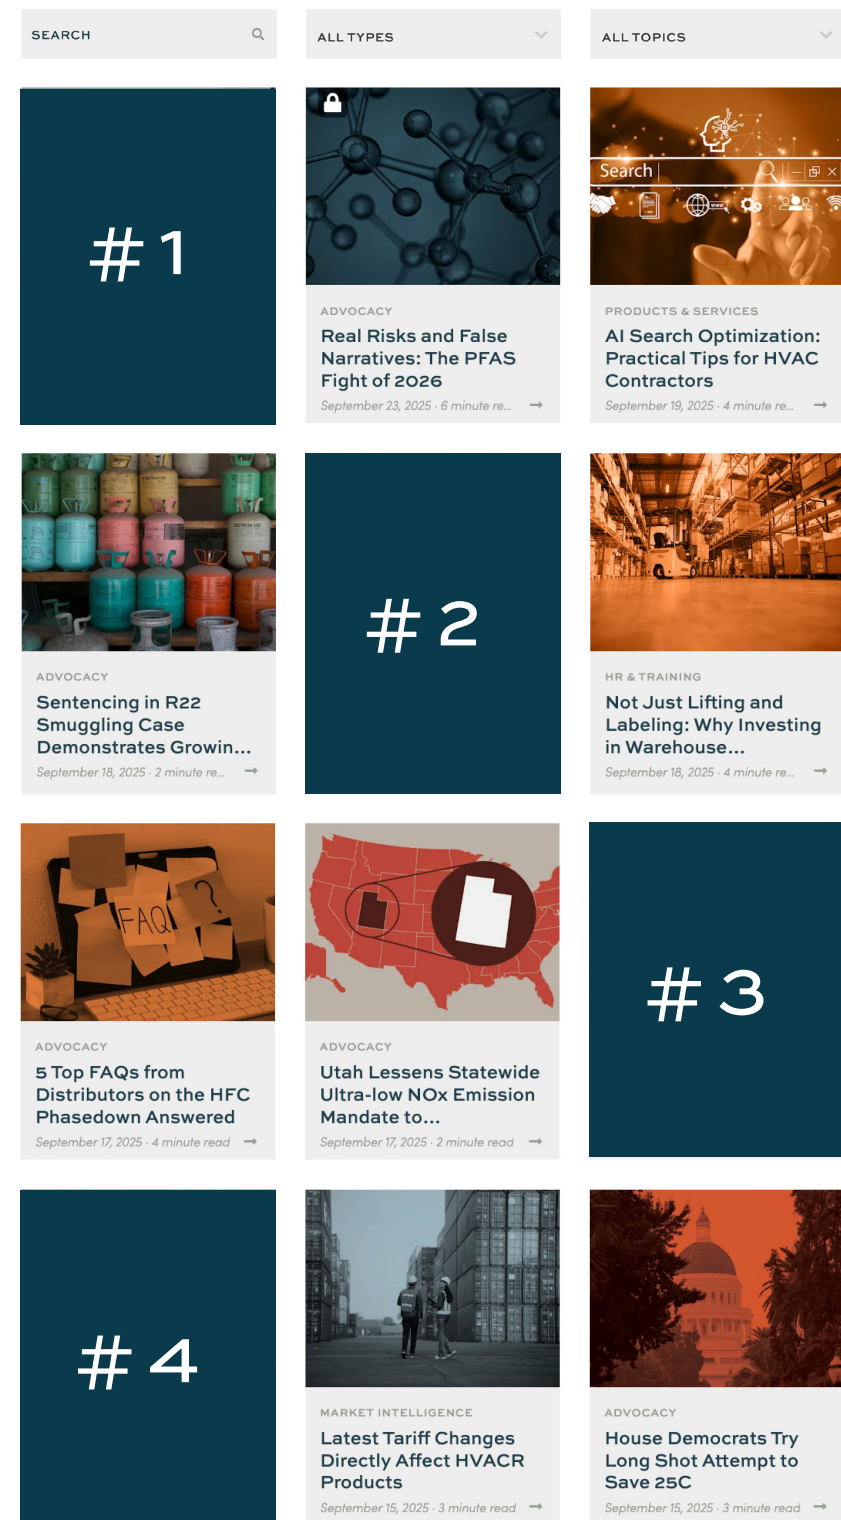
SEARCH

ALL TYPES

ALL TOPICS

# 1

ADVOCACY

Real Risks and False Narratives: The PFAS Fight of 2026

September 23, 2025 · 6 minute re...

Search

PRODUCTS & SERVICES

AI Search Optimization: Practical Tips for HVAC Contractors

September 19, 2025 · 4 minute re...

ADVOCACY

Sentencing in R22 Smuggling Case Demonstrates Growin...

September 18, 2025 · 2 minute re...

# 2

HR & TRAINING

Not Just Lifting and Labeling: Why Investing in Warehouse...

September 18, 2025 · 4 minute re...

FAQ ?

ADVOCACY

5 Top FAQs from Distributors on the HFC Phasedown Answered

September 17, 2025 · 4 minute read

ADVOCACY

Utah Lessens Statewide Ultra-low NOx Emission Mandate to...

September 17, 2025 · 2 minute read

# 3

# 4

MARKET INTELLIGENCE

Latest Tariff Changes Directly Affect HVACR Products

September 15, 2025 · 3 minute read

ADVOCACY

House Democrats Try Long Shot Attempt to Save 25C

September 15, 2025 · 3 minute read